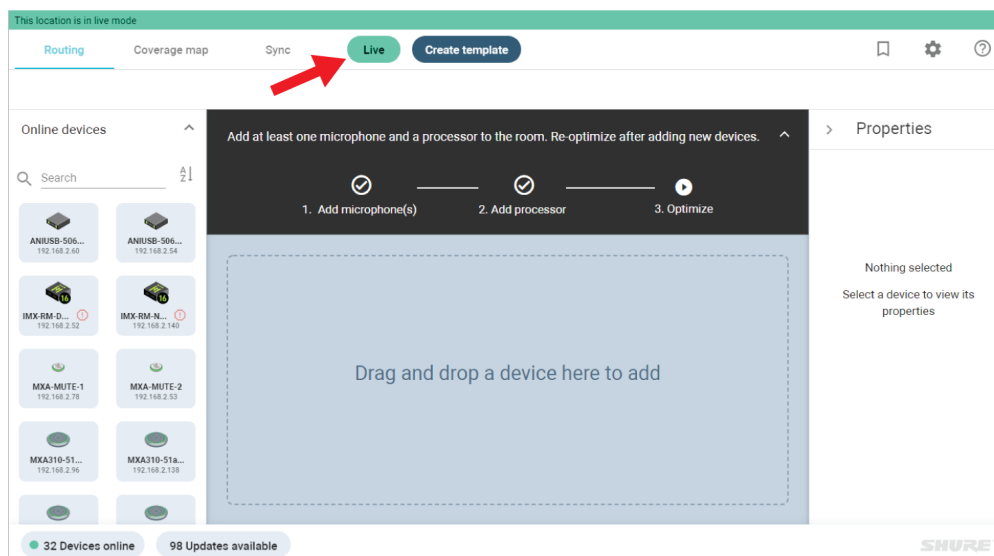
This location is in live mode

Routing Coverage map Sync Live Create template

Online devices

Search

ANIUSB-506...
192.168.2.60

ANIUSB-506...
192.168.2.54

IMX-RM-D...
192.168.2.52

IMX-RM-N...
192.168.2.140

MXA-MUTE-1
192.168.2.78

MXA-MUTE-2
192.168.2.53

MXA310-51...
192.168.2.96

MXA310-51a...
192.168.2.138

Add at least one microphone and a processor to the room. Re-optimize after adding new devices.

1. Add microphone(s) 2. Add processor 3. Optimize

Drag and drop a device here to add

Properties

Nothing selected

Select a device to view its properties

32 Devices online 98 Updates available

SHURE